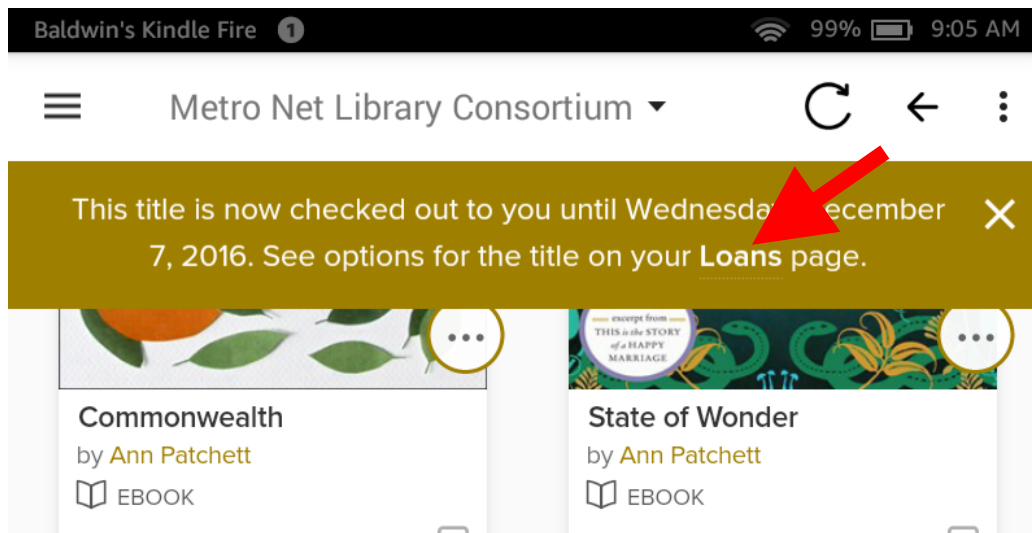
Baldwin's Kindle Fire 1 99% 9:05 AM

Metro Net Library Consortium

This title is now checked out to you until Wednesda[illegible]ecember 7, 2016. See options for the title on your Loans page.

excerpt from THIS is the STORY of a HAPPY MARRIAGE

Commonwealth
by Ann Patchett
EBOOK

State of Wonder
by Ann Patchett
EBOOK